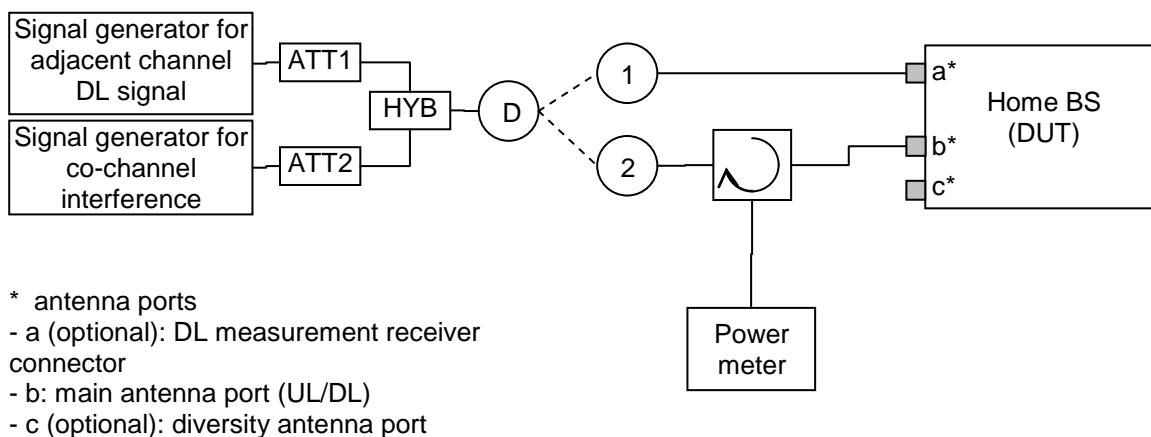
Signal generator for adjacent channel DL signal

ATT1

Signal generator for co-channel interference

ATT2

HYB

D

1

2

a*

b*

c*

Home BS (DUT)

Power meter

* antenna ports
- a (optional): DL measurement receiver connector
- b: main antenna port (UL/DL)
- c (optional): diversity antenna port